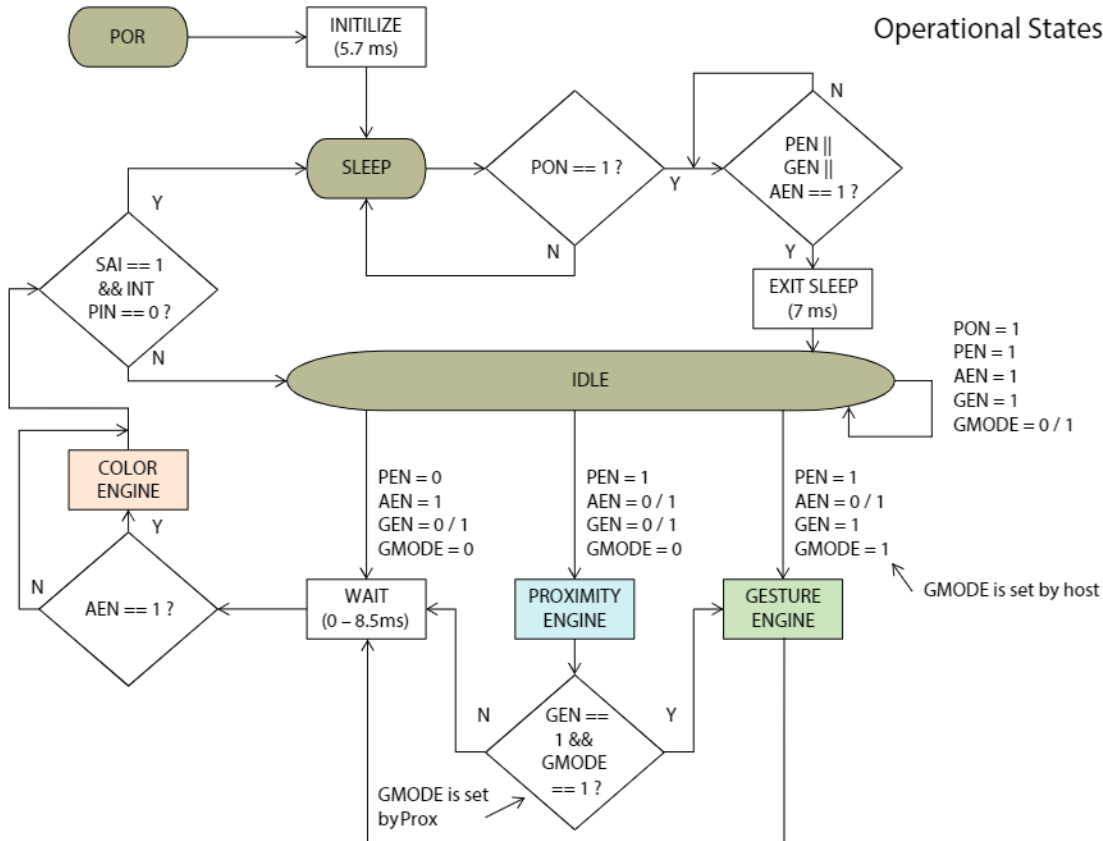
Operational States

POR

INITILIZE
(5.7 ms)

SLEEP

PON == 1 ?

N

Y

N

PEN ||
GEN ||
AEN == 1 ?

Y

Y

SAI == 1
&& INT
PIN == 0 ?

N

EXIT SLEEP
(7 ms)

PON = 1
PEN = 1
AEN = 1
GEN = 1
GMODE = 0 / 1

IDLE

COLOR ENGINE

Y

PEN = 0
AEN = 1
GEN = 0 / 1
GMODE = 0

PEN = 1
AEN = 0 / 1
GEN = 0 / 1
GMODE = 0

PEN = 1
AEN = 0 / 1
GEN = 1
GMODE = 1

GMODE is set by host

N

AEN == 1 ?

WAIT
(0 – 8.5ms)

PROXIMITY ENGINE

GESTURE ENGINE

N

GEN ==
1 &&
GMODE
== 1 ?

Y

GMODE is set byProx